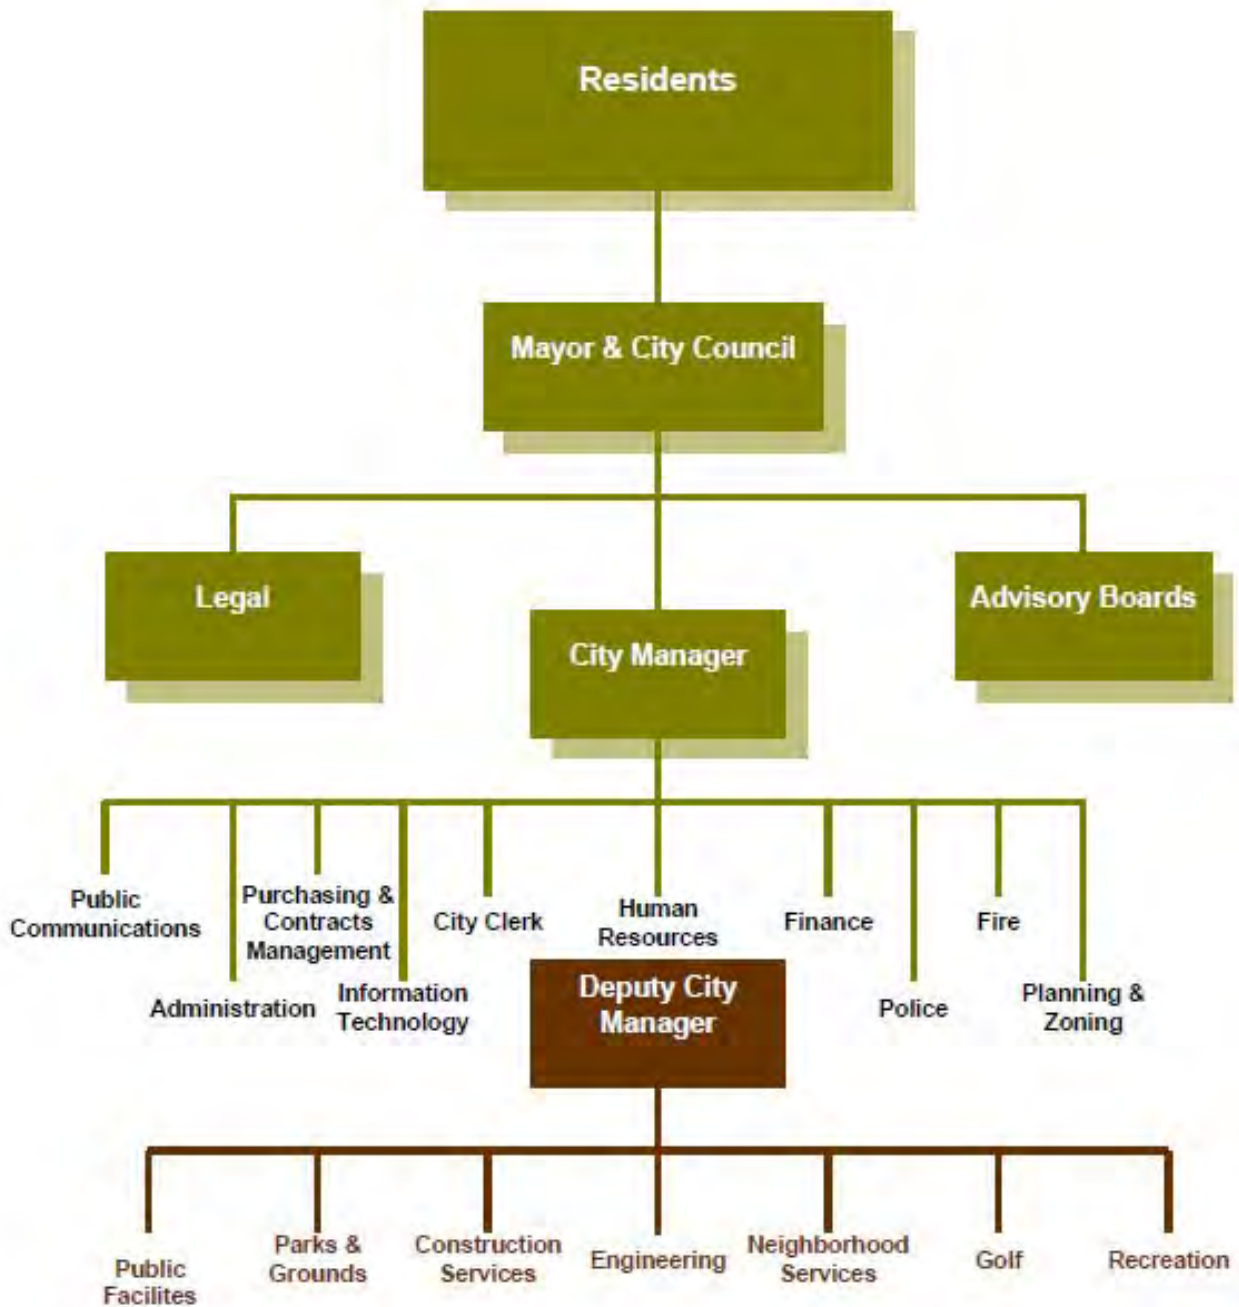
Residents

Mayor & City Council

Legal

City Manager

Advisory Boards

Public Communications

Administration

Purchasing & Contracts Management

Information Technology

City Clerk

Human Resources

Finance

Police

Fire

Planning & Zoning

Deputy City Manager

Public Facilites

Parks & Grounds

Construction Services

Engineering

Neighborhood Services

Golf

Recreation